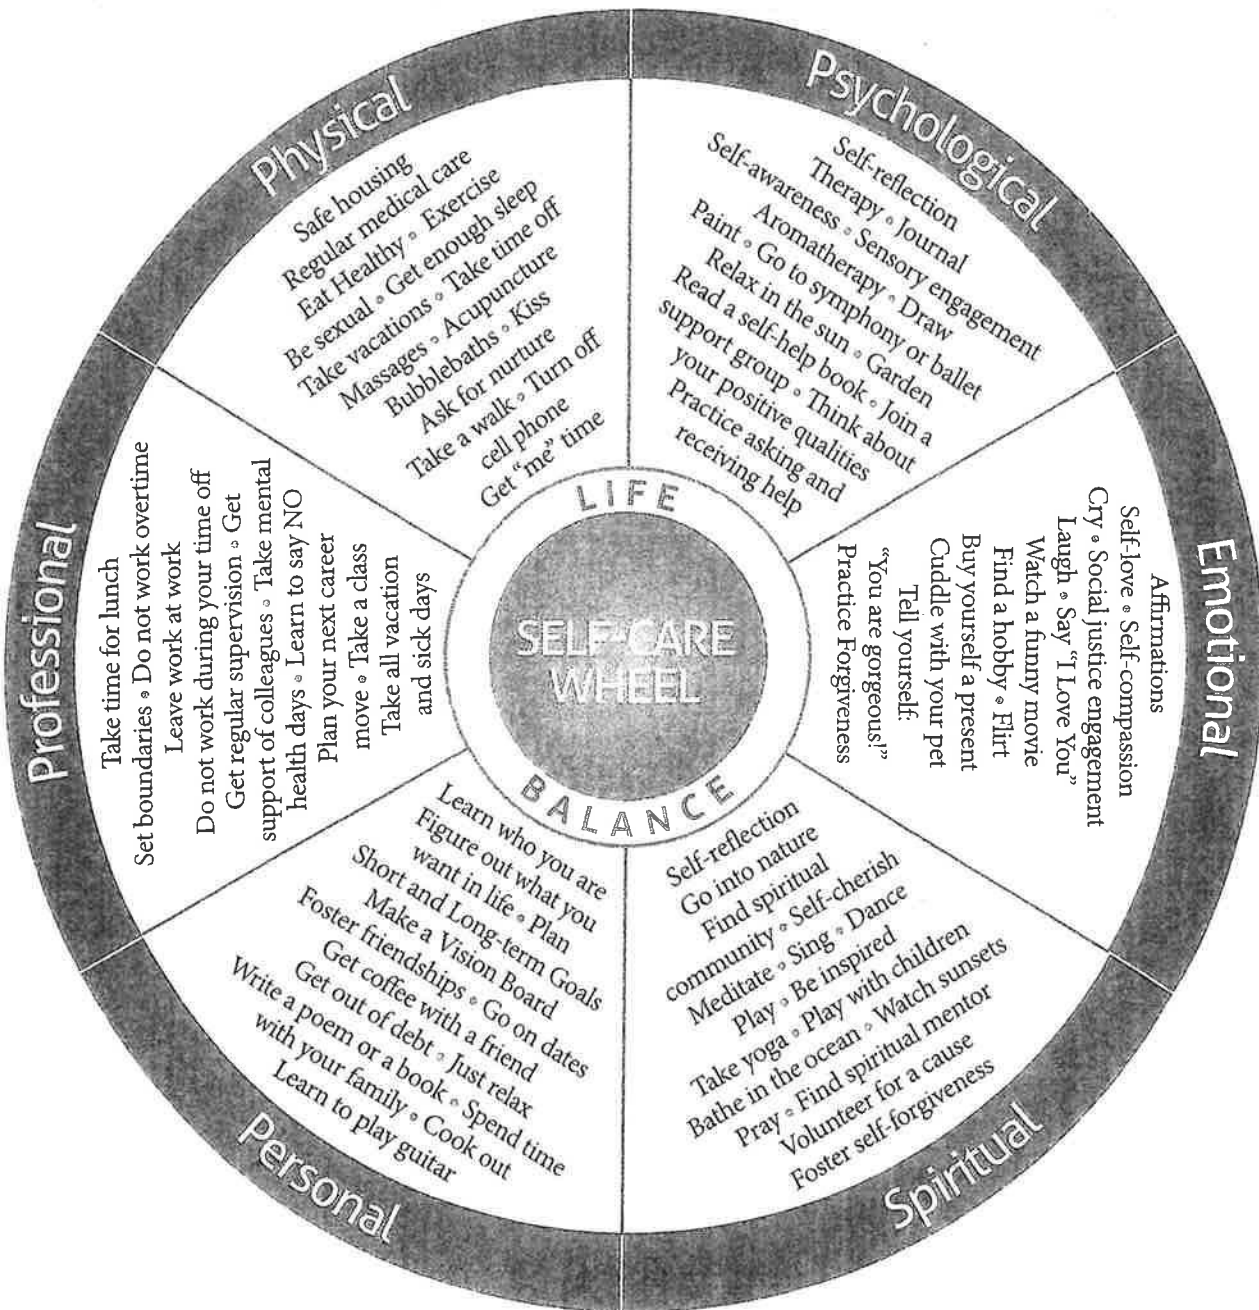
Physical

Safe housing
Regular medical care
Eat Healthy • Exercise
Be sexual • Get enough sleep
Take vacations • Take time off
Massages • Acupuncture
Bubblebaths • Kiss
Ask for nurture
Take a walk • Turn off cell phone
Get "me" time

Psychological

Self-reflection
Therapy • Journal
Self-awareness • Sensory engagement
Aromatherapy • Draw
Paint • Go to symphony or ballet
Relax in the sun • Garden
Read a self-help book • Join a support group • Think about your positive qualities
Practice asking and receiving help

Emotional

Affirmations
Self-love • Self-compassion
Cry • Social justice engagement
Laugh • Say "I Love You"
Watch a funny movie
Find a hobby • Flirt
Buy yourself a present
Cuddle with your pet
Tell yourself:
"You are gorgeous!"
Practice Forgiveness

Spiritual

Self-reflection
Go into nature
Find spiritual community • Self-cherish
Meditate • Sing • Dance
Play • Be inspired
Take yoga • Play with children
Bathe in the ocean • Watch sunsets
Pray • Find spiritual mentor
Volunteer for a cause
Foster self-forgiveness

Personal

Learn who you are
Figure out what you want in life • Plan
Short and Long-term Goals
Make a Vision Board
Foster friendships • Go on dates
Get coffee with a friend
Get out of debt • Just relax
Write a poem or a book • Spend time with your family • Cook out
Learn to play guitar

Professional

Take time for lunch
Set boundaries • Do not work overtime
Leave work at work
Do not work during your time off
Get regular supervision • Get support of colleagues • Take mental health days • Learn to say NO
Plan your next career move • Take a class
Take all vacation and sick days

LIFE
SELF-CARE WHEEL
BALANCE